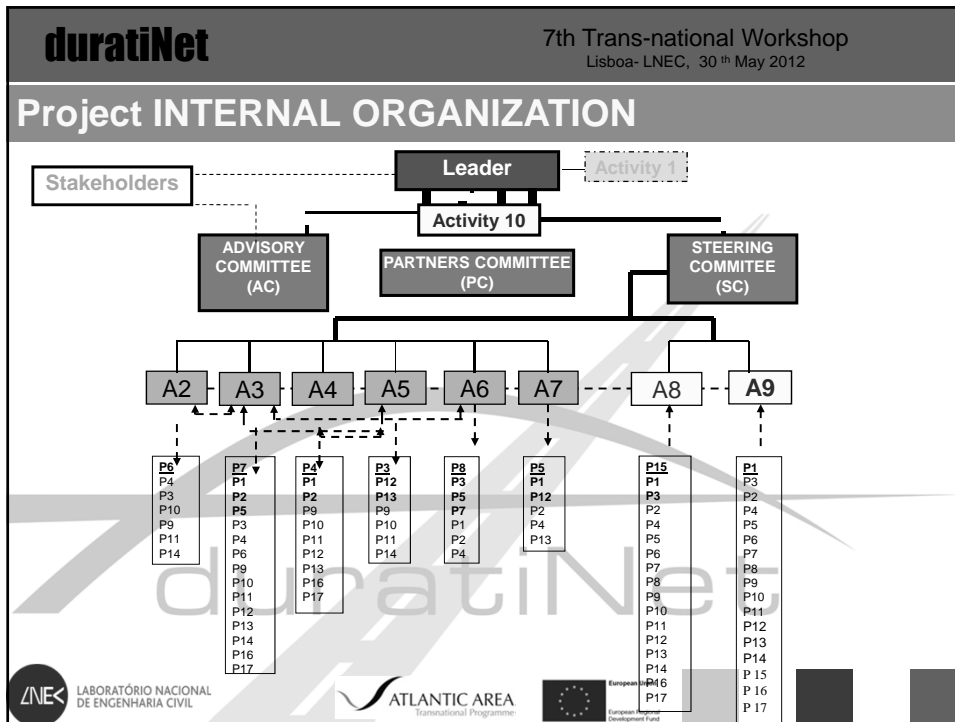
duratiNet

7th Trans-national Workshop
Lisboa- LNEC, 30 th May 2012

Project INTERNAL ORGANIZATION

Leader

Activity 1

Stakeholders

Activity 10

ADVISORY COMMITTEE (AC)

PARTNERS COMMITTEE (PC)

STEERING COMMITEE (SC)

A2 A3 A4 A5 A6 A7 A8 A9

P6
P4
P3
P10
P9
P11
P14

P7
P1
P2
P5
P3
P4
P6
P9
P10
P11
P12
P13
P14
P16
P17

P4
P1
P2
P9
P10
P11
P12
P13
P16
P17

P3
P12
P13
P9
P10
P11
P14

P8
P3
P5
P7
P1
P2
P4

P5
P1
P12
P2
P4
P13

P15
P1
P3
P2
P4
P5
P6
P7
P8
P9
P10
P11
P12
P13
P14
P16
P17

P1
P3
P2
P4
P5
P6
P7
P8
P9
P10
P11
P12
P13
P14
P 15
P 16
P 17

duratiNet

LNEC LABORATÓRIO NACIONAL DE ENGENHARIA CIVIL

ATLANTIC AREA Transnational Programme

European Union European Regional Development Fund